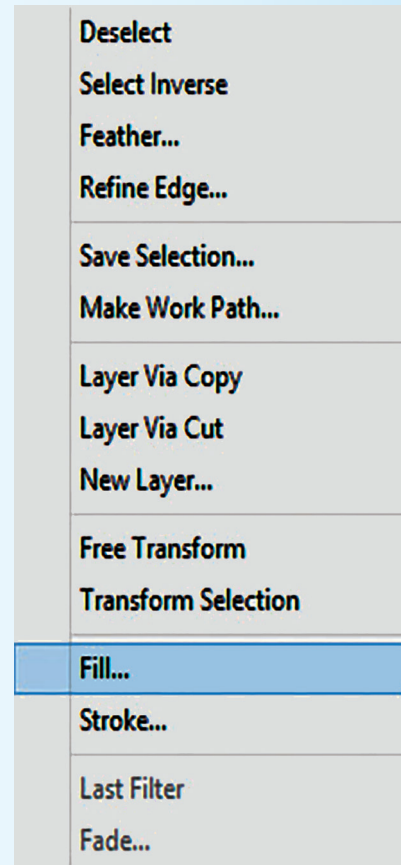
Deselect
Select Inverse
Feather...
Refine Edge...

Save Selection...
Make Work Path...

Layer Via Copy
Layer Via Cut
New Layer...

Free Transform
Transform Selection

Fill...
Stroke...

Last Filter
Fade...